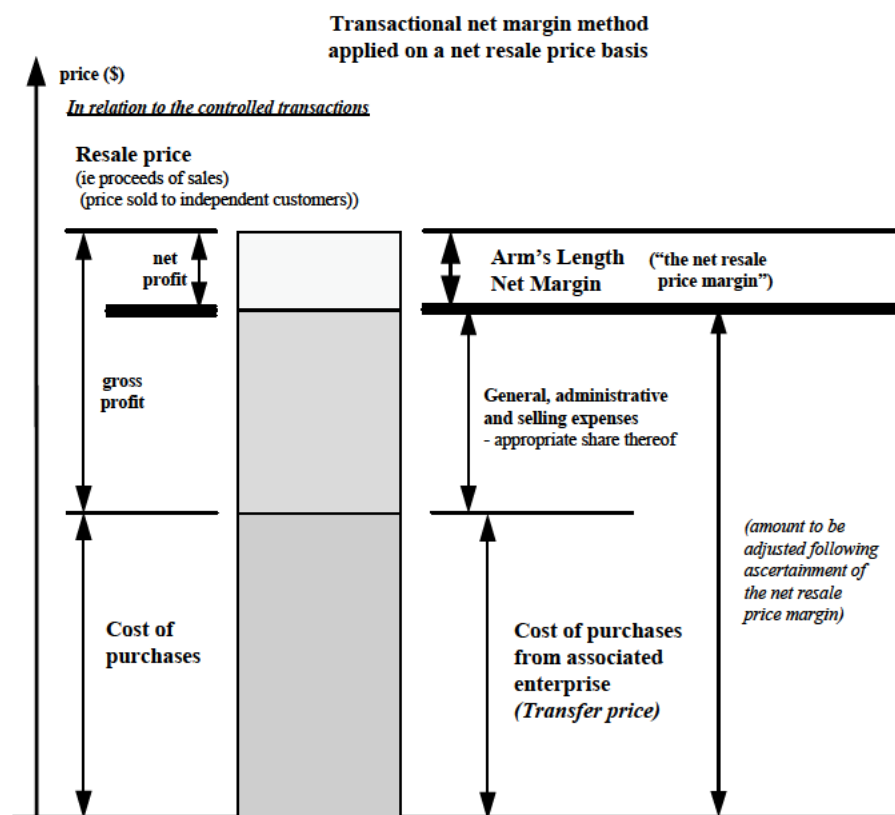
Transactional net margin method applied on a net resale price basis

price ($)

In relation to the controlled transactions

Resale price
(ie proceeds of sales)
(price sold to independent customers))

net profit

gross profit

Arm's Length Net Margin

("the net resale price margin")

General, administrative and selling expenses
- appropriate share thereof

(amount to be adjusted following ascertainment of the net resale price margin)

Cost of purchases

Cost of purchases from associated enterprise
(Transfer price)